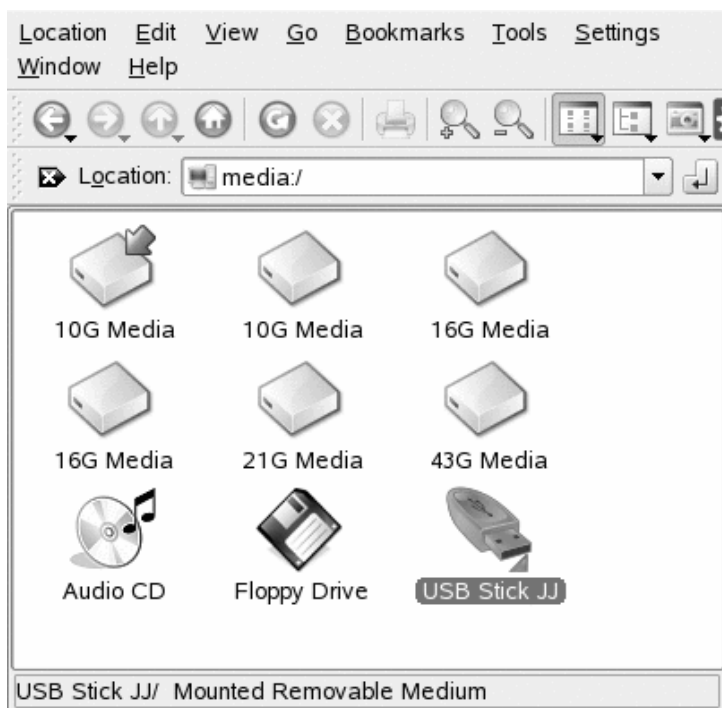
Location Edit View Go Bookmarks Tools Settings Window Help

Location: media:/

10G Media
10G Media
16G Media
16G Media
21G Media
43G Media
Audio CD
Floppy Drive
USB Stick JJ

USB Stick JJ/ Mounted Removable Medium